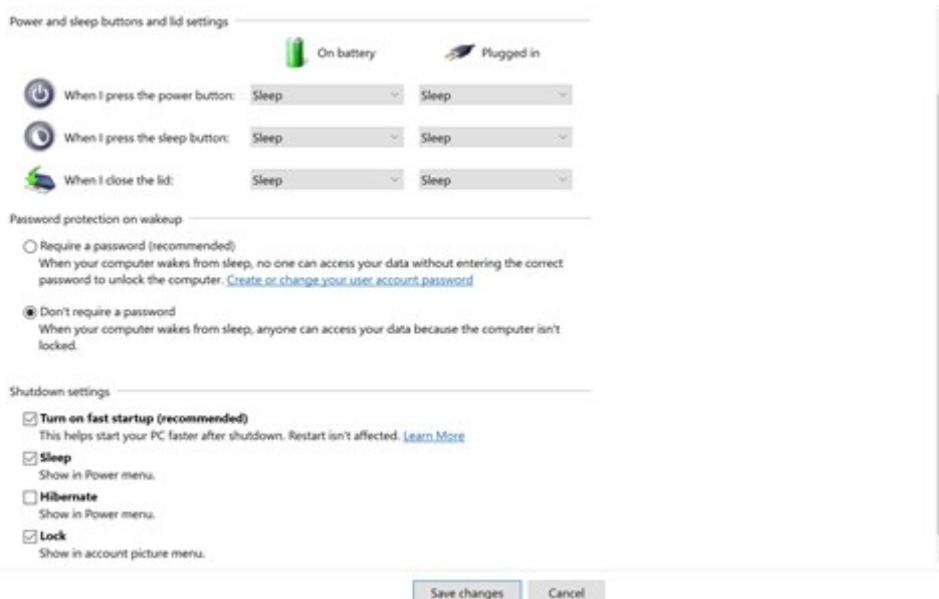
Power and sleep buttons and lid settings

On battery

Plugged in

When I press the power button: Sleep Sleep

When I press the sleep button: Sleep Sleep

When I close the lid: Sleep Sleep

Password protection on wakeup

Require a password (recommended)
When your computer wakes from sleep, no one can access your data without entering the correct password to unlock the computer. Create or change your user account password

Don't require a password
When your computer wakes from sleep, anyone can access your data because the computer isn't locked.

Shutdown settings

Turn on fast startup (recommended)
This helps start your PC faster after shutdown. Restart isn't affected. Learn More

Sleep
Show in Power menu.

Hibernate
Show in Power menu.

Lock
Show in account picture menu.

Save changes Cancel